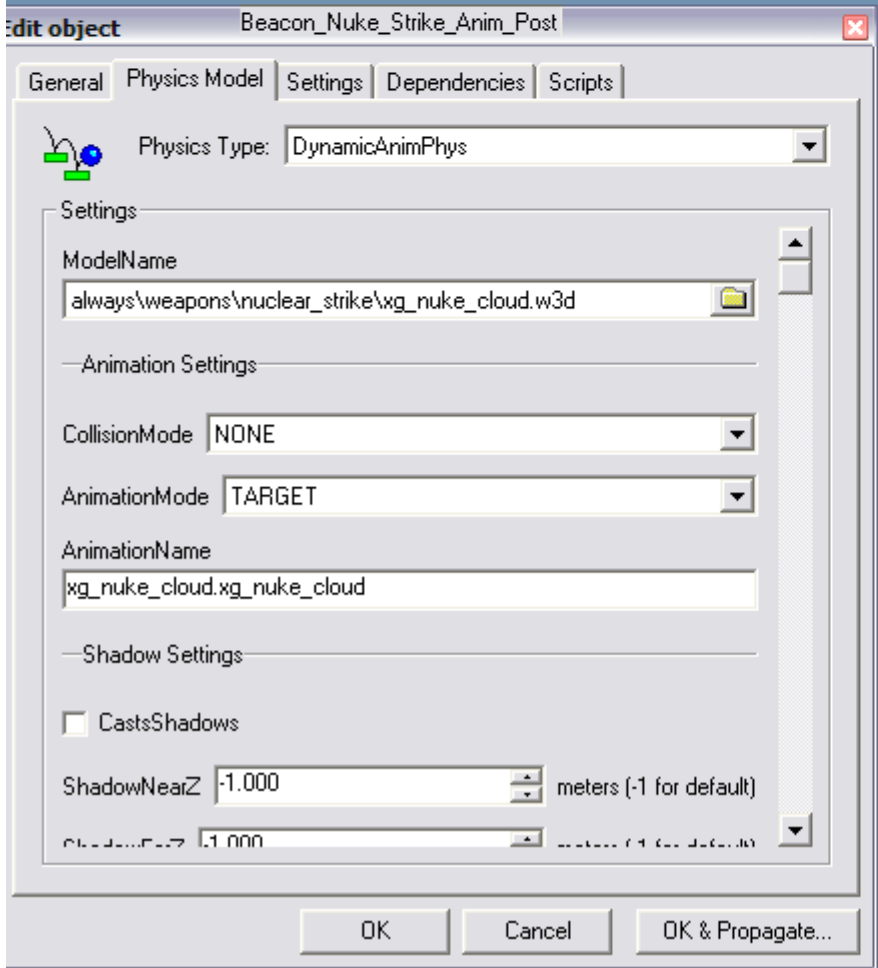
Edit object

Beacon_Nuke_Strike_Anim_Post

General | Physics Model | Settings | Dependencies | Scripts

Physics Type: DynamicAnimPhys

Settings

ModelName

always\weapons\nuclear_strike\xg_nuke_cloud.w3d

Animation Settings

CollisionMode NONE

AnimationMode TARGET

AnimationName

xg_nuke_cloud.xg_nuke_cloud

Shadow Settings

CastsShadows

ShadowNearZ -1.000 meters (-1 for default)

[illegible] -1.000 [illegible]

OK Cancel OK & Propagate...